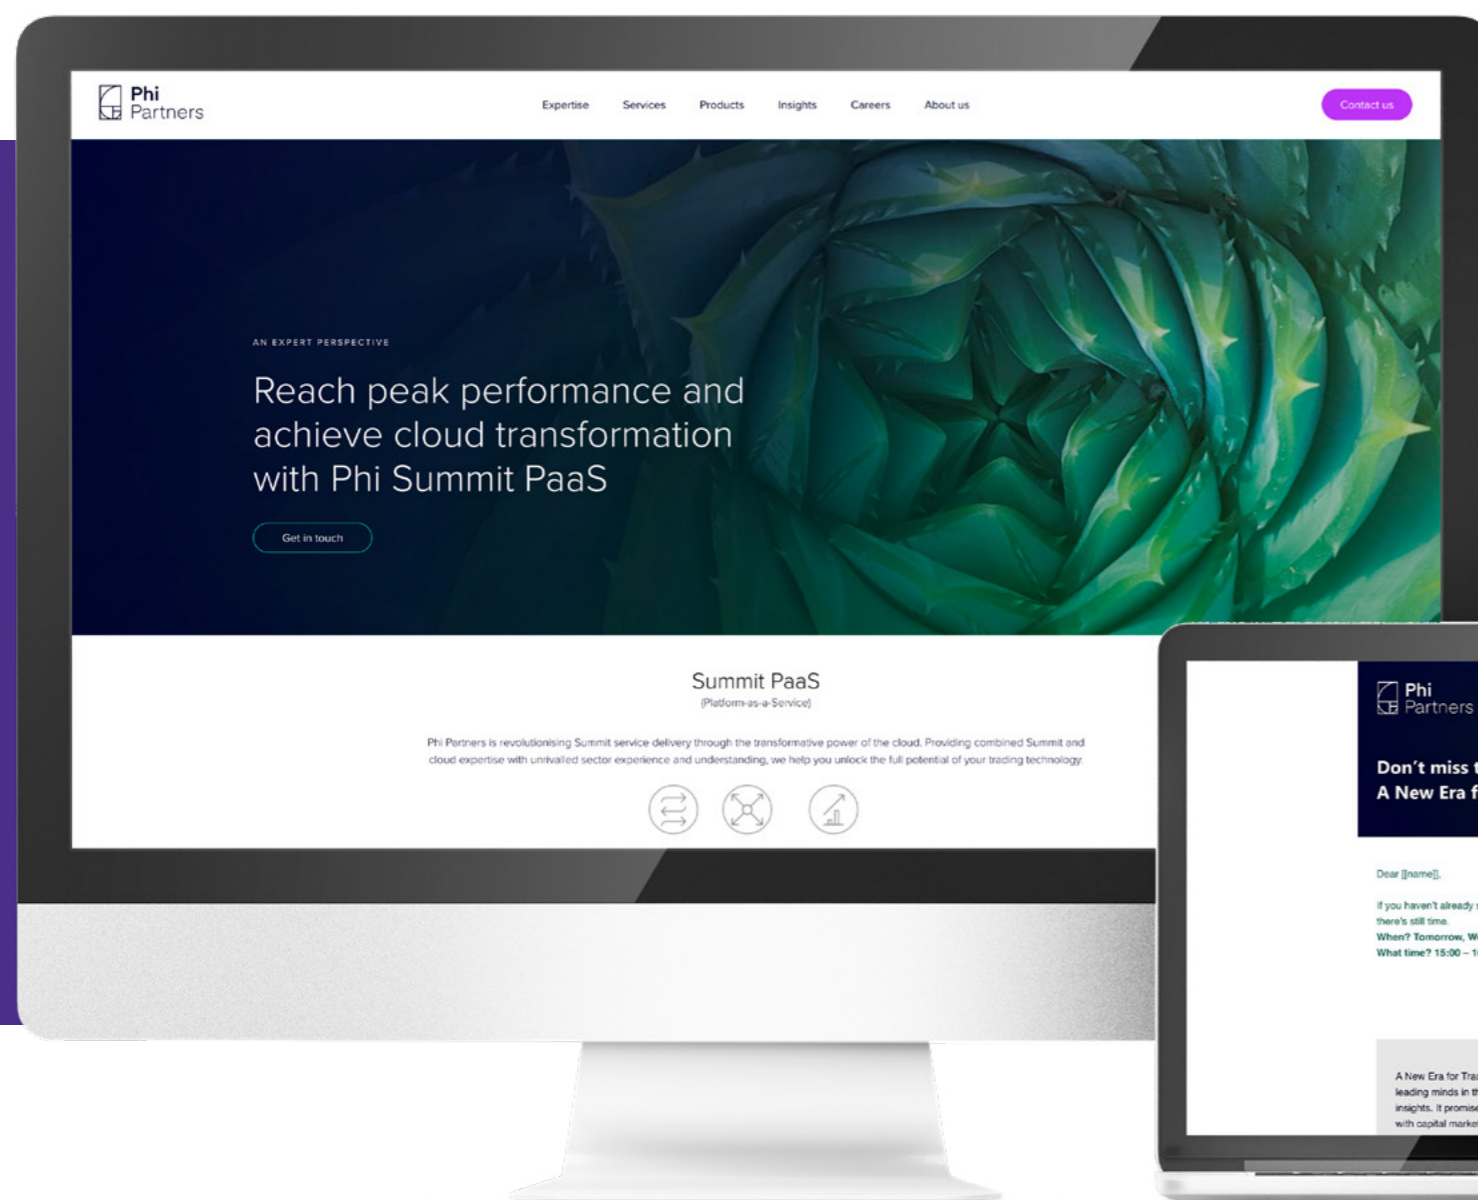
Phi Partners

Expertise Services Products Insights Careers About us

Contact us

AN EXPERT PERSPECTIVE

Reach peak performance and achieve cloud transformation with Phi Summit PaaS

Get in touch

Summit PaaS
(Platform-as-a-Service)

Phi Partners is revolutionising Summit service delivery through the transformative power of the cloud. Providing combined Summit and cloud expertise with unrivalled sector experience and understanding, we help you unlock the full potential of your trading technology.

Phi Partners

Don't miss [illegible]
A New Era f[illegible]

Dear [[name]],

If you haven't already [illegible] there's still time.
When? Tomorrow, W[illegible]
What time? 15:00 – 1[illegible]

A New Era for Tra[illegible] leading minds in t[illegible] insights. It promise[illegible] with capital marke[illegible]